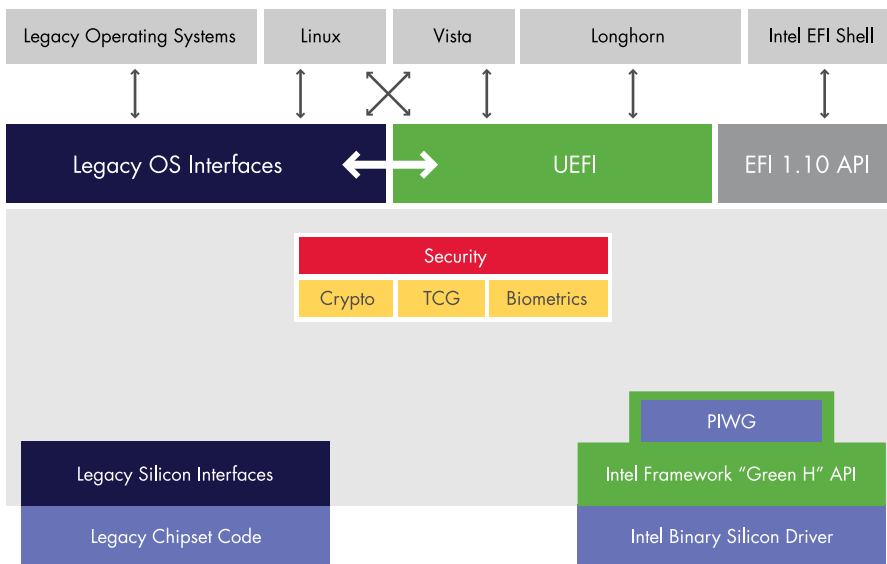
Legacy Operating Systems

Linux

Vista

Longhorn

Intel EFI Shell

Legacy OS Interfaces

UEFI

EFI 1.10 API

Security

| Crypto | TCG | Biometrics |
|---|---|---|

PIWG

Legacy Silicon Interfaces

Legacy Chipset Code

Intel Framework "Green H" API

Intel Binary Silicon Driver